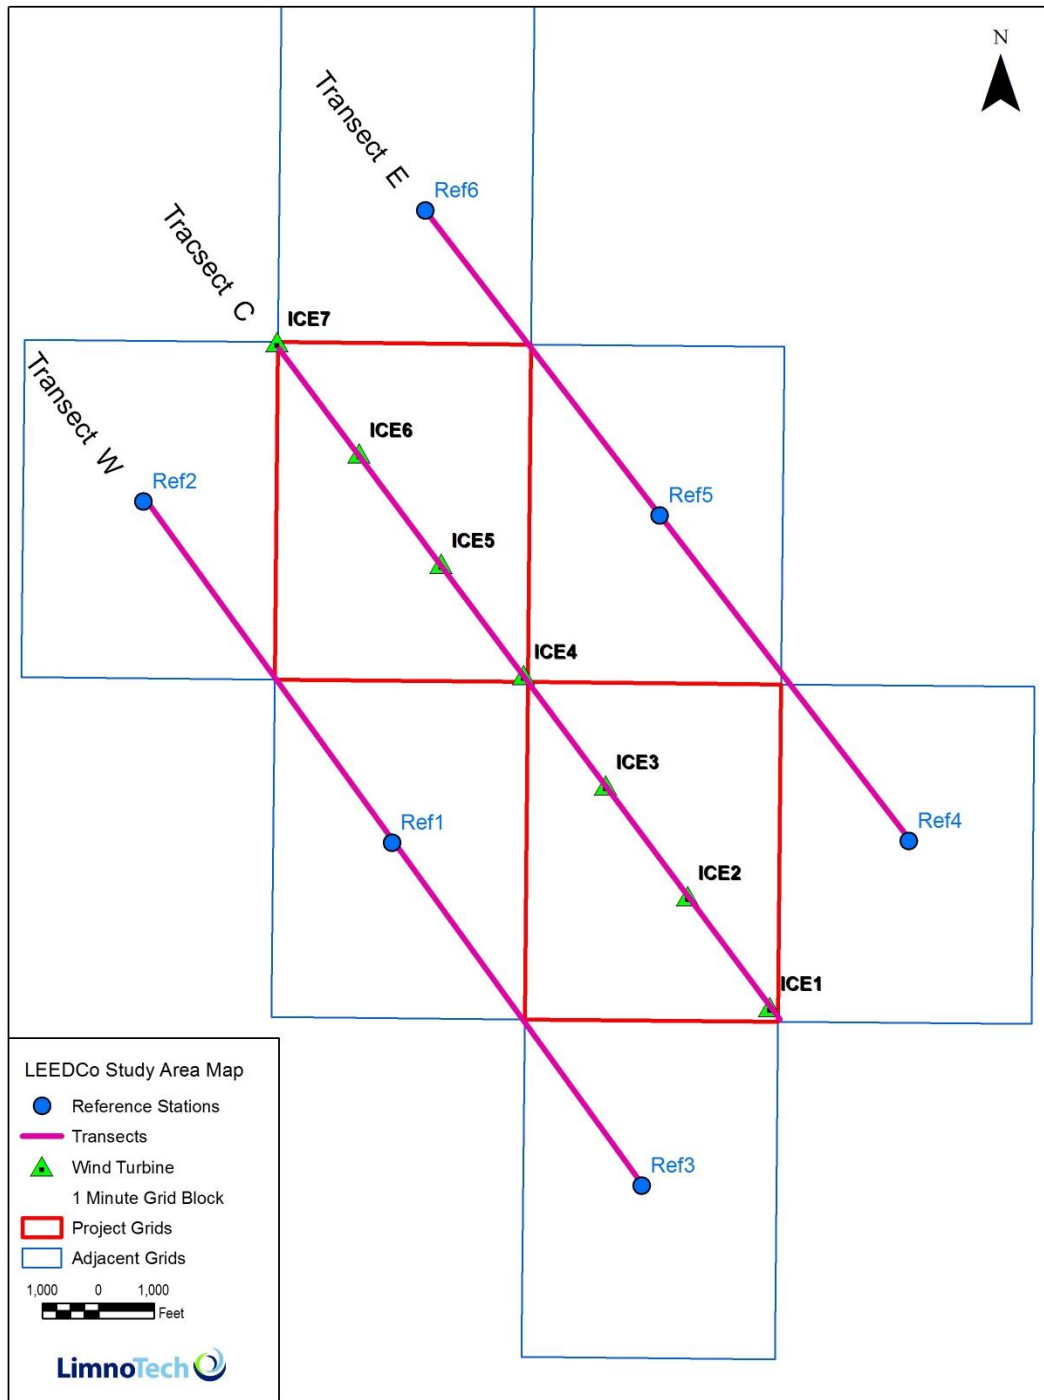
N

Transect E

Ref6

Tracsect C

ICE7

Transect W

ICE6

Ref2

Ref5

ICE5

ICE4

ICE3

Ref1

Ref4

ICE2

ICE1

Ref3

LEEDCo Study Area Map
Reference Stations
Transects
Wind Turbine
1 Minute Grid Block
Project Grids
Adjacent Grids

1,000 0 1,000
Feet

LimnoTech